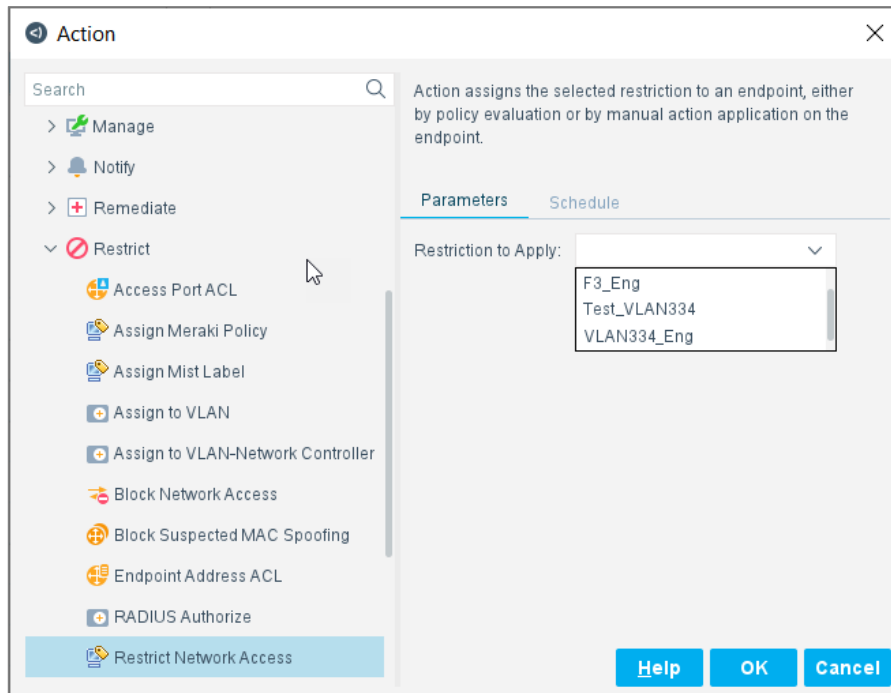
Action

Search

Manage

Notify

Remediate

Restrict

Access Port ACL

Assign Meraki Policy

Assign Mist Label

Assign to VLAN

Assign to VLAN-Network Controller

Block Network Access

Block Suspected MAC Spoofing

Endpoint Address ACL

RADIUS Authorize

Restrict Network Access

Action assigns the selected restriction to an endpoint, either by policy evaluation or by manual action application on the endpoint.

Parameters

Schedule

Restriction to Apply:

F3_Eng

Test_VLAN334

VLAN334_Eng

Help

OK

Cancel